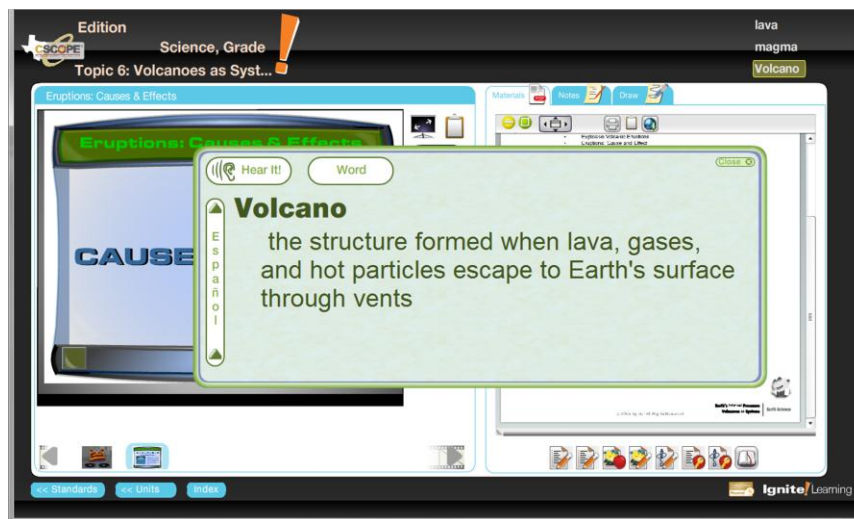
CSCOPE Edition
Science, Grade
Topic 6: Volcanoes as Syst...

lava
magma
Volcano

Eruptions: Causes & Effects

Materials Notes Draw

Eruptions: Causes & Effects

CAUSE

Hear It! Word

Close

Español

Volcano

the structure formed when lava, gases, and hot particles escape to Earth's surface through vents

<< Standards << Units Index

Ignite! Learning